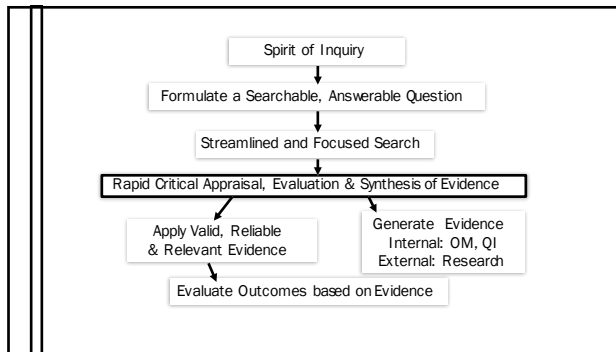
Spirit of Inquiry

Formulate a Searchable, Answerable Question

Streamlined and Focused Search

Rapid Critical Appraisal, Evaluation & Synthesis of Evidence

Apply Valid, Reliable & Relevant Evidence

Generate Evidence
Internal: OM, QI
External: Research

Evaluate Outcomes based on Evidence